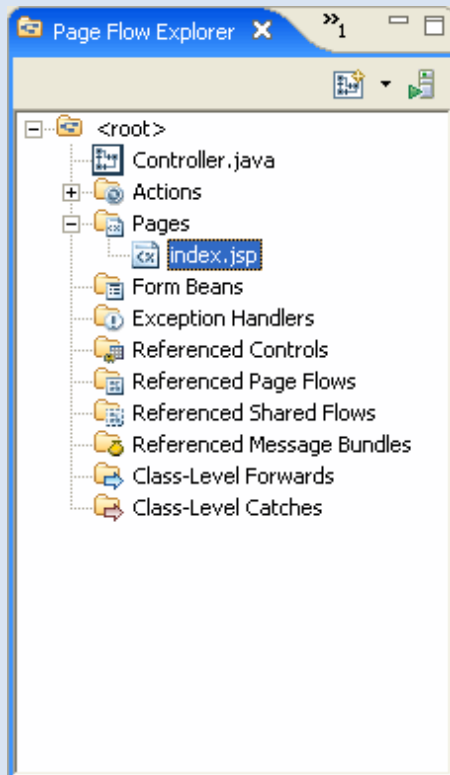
Page Flow Explorer ✕ »1

<root>
Controller.java
Actions
Pages
index.jsp
Form Beans
Exception Handlers
Referenced Controls
Referenced Page Flows
Referenced Shared Flows
Referenced Message Bundles
Class-Level Forwards
Class-Level Catches